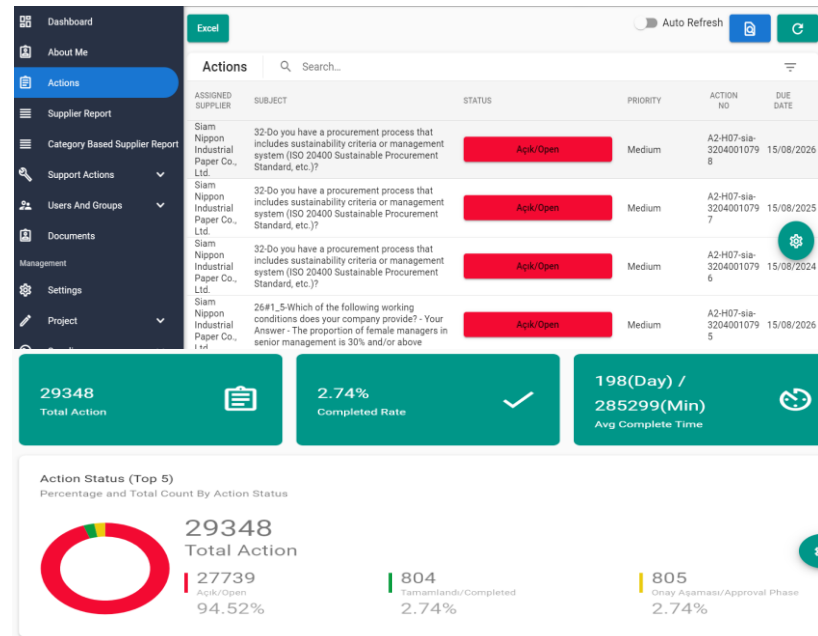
Dashboard
About Me
Actions
Supplier Report
Category Based Supplier Report
Support Actions
Users And Groups
Documents
Management
Settings
Project

Excel
Auto Refresh

Actions
Search...

| ASSIGNED SUPPLIER | SUBJECT | STATUS | PRIORITY | ACTION NO | DUE DATE |
|---|---|---|---|---|---|
| Siam Nippon Industrial Paper Co., Ltd. | 32-Do you have a procurement process that includes sustainability criteria or management system (ISO 20400 Sustainable Procurement Standard, etc.)? | Açık/Open | Medium | A2-H07-sia-32040010798 | 15/08/2026 |
| Siam Nippon Industrial Paper Co., Ltd. | 32-Do you have a procurement process that includes sustainability criteria or management system (ISO 20400 Sustainable Procurement Standard, etc.)? | Açık/Open | Medium | A2-H07-sia-32040010797 | 15/08/2025 |
| Siam Nippon Industrial Paper Co., Ltd. | 32-Do you have a procurement process that includes sustainability criteria or management system (ISO 20400 Sustainable Procurement Standard, etc.)? | Açık/Open | Medium | A2-H07-sia-32040010796 | 15/08/2024 |
| Siam Nippon Industrial Paper Co., Ltd. | 26#1_5-Which of the following working conditions does your company provide? - Your Answer - The proportion of female managers in senior management is 30% and/or above | Açık/Open | Medium | A2-H07-sia-32040010795 | 15/08/2026 |

29348
Total Action

2.74%
Completed Rate

198(Day) /
285299(Min)
Avg Complete Time

Action Status (Top 5)
Percentage and Total Count By Action Status

29348
Total Action

27739
Açık/Open
94.52%

804
Tamamlandı/Completed
2.74%

805
Onay Aşaması/Approval Phase
2.74%